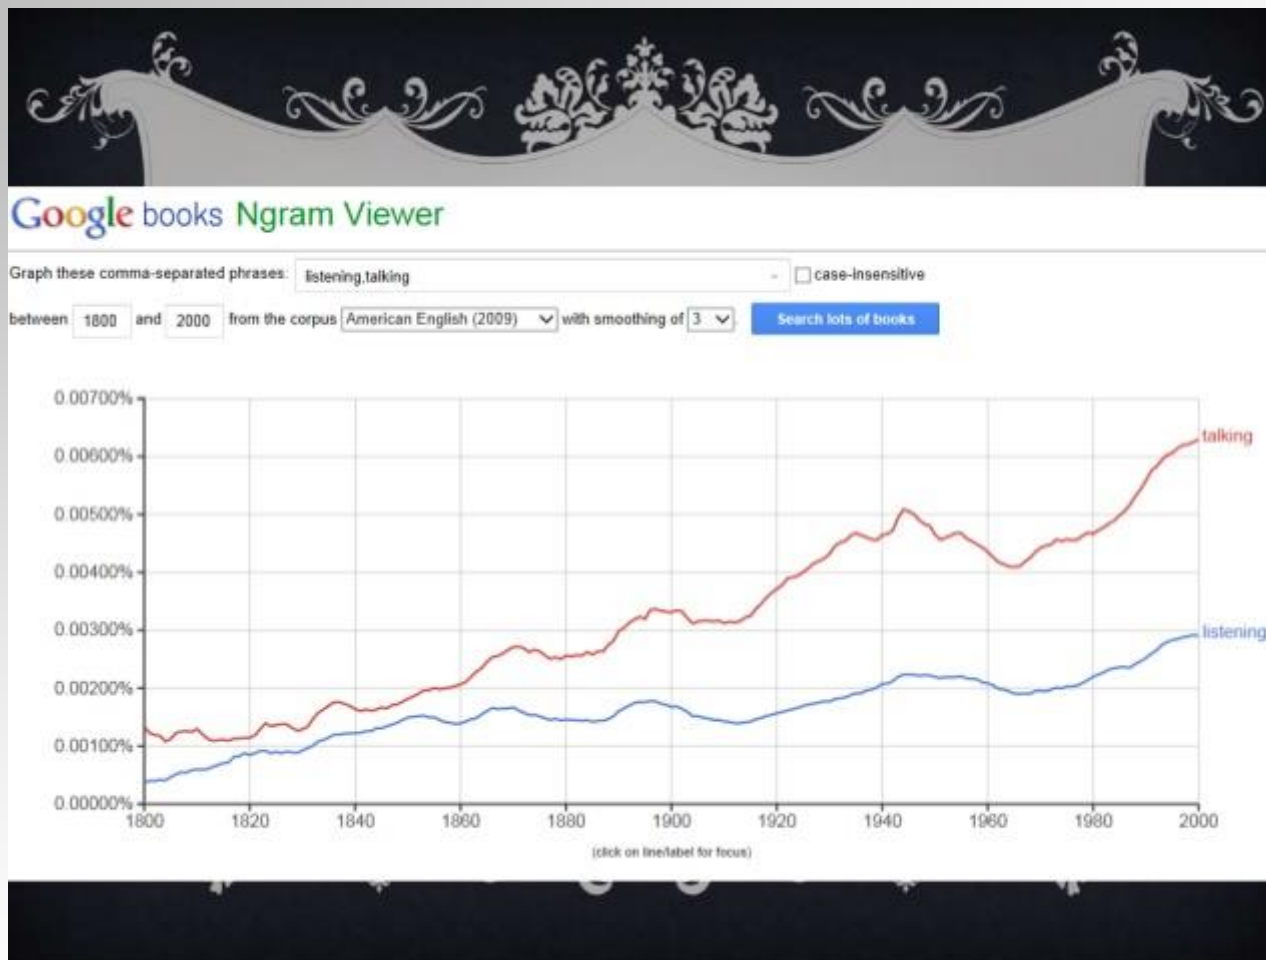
Google books Ngram Viewer

Graph these comma-separated phrases: listening,talking

case-insensitive

between 1800 and 2000 from the corpus American English (2009) with smoothing of 3

Search lots of books

0.00700%
0.00600%
0.00500%
0.00400%
0.00300%
0.00200%
0.00100%
0.00000%

1800 1820 1840 1860 1880 1900 1920 1940 1960 1980 2000

talking

listening

(click on line/label for focus)